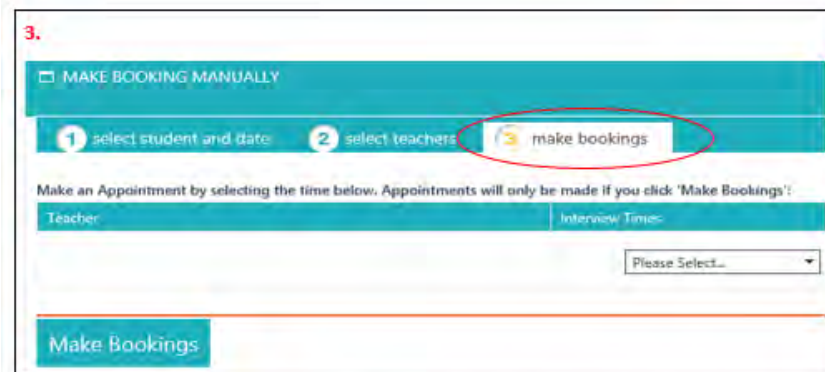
3.

MAKE BOOKING MANUALLY

1 select student and date

2 select teachers

3 make bookings

Make an Appointment by selecting the time below. Appointments will only be made if you click 'Make Bookings':

| Teacher | Interview Times |
|---|---|
| | Please Select... |

Make Bookings